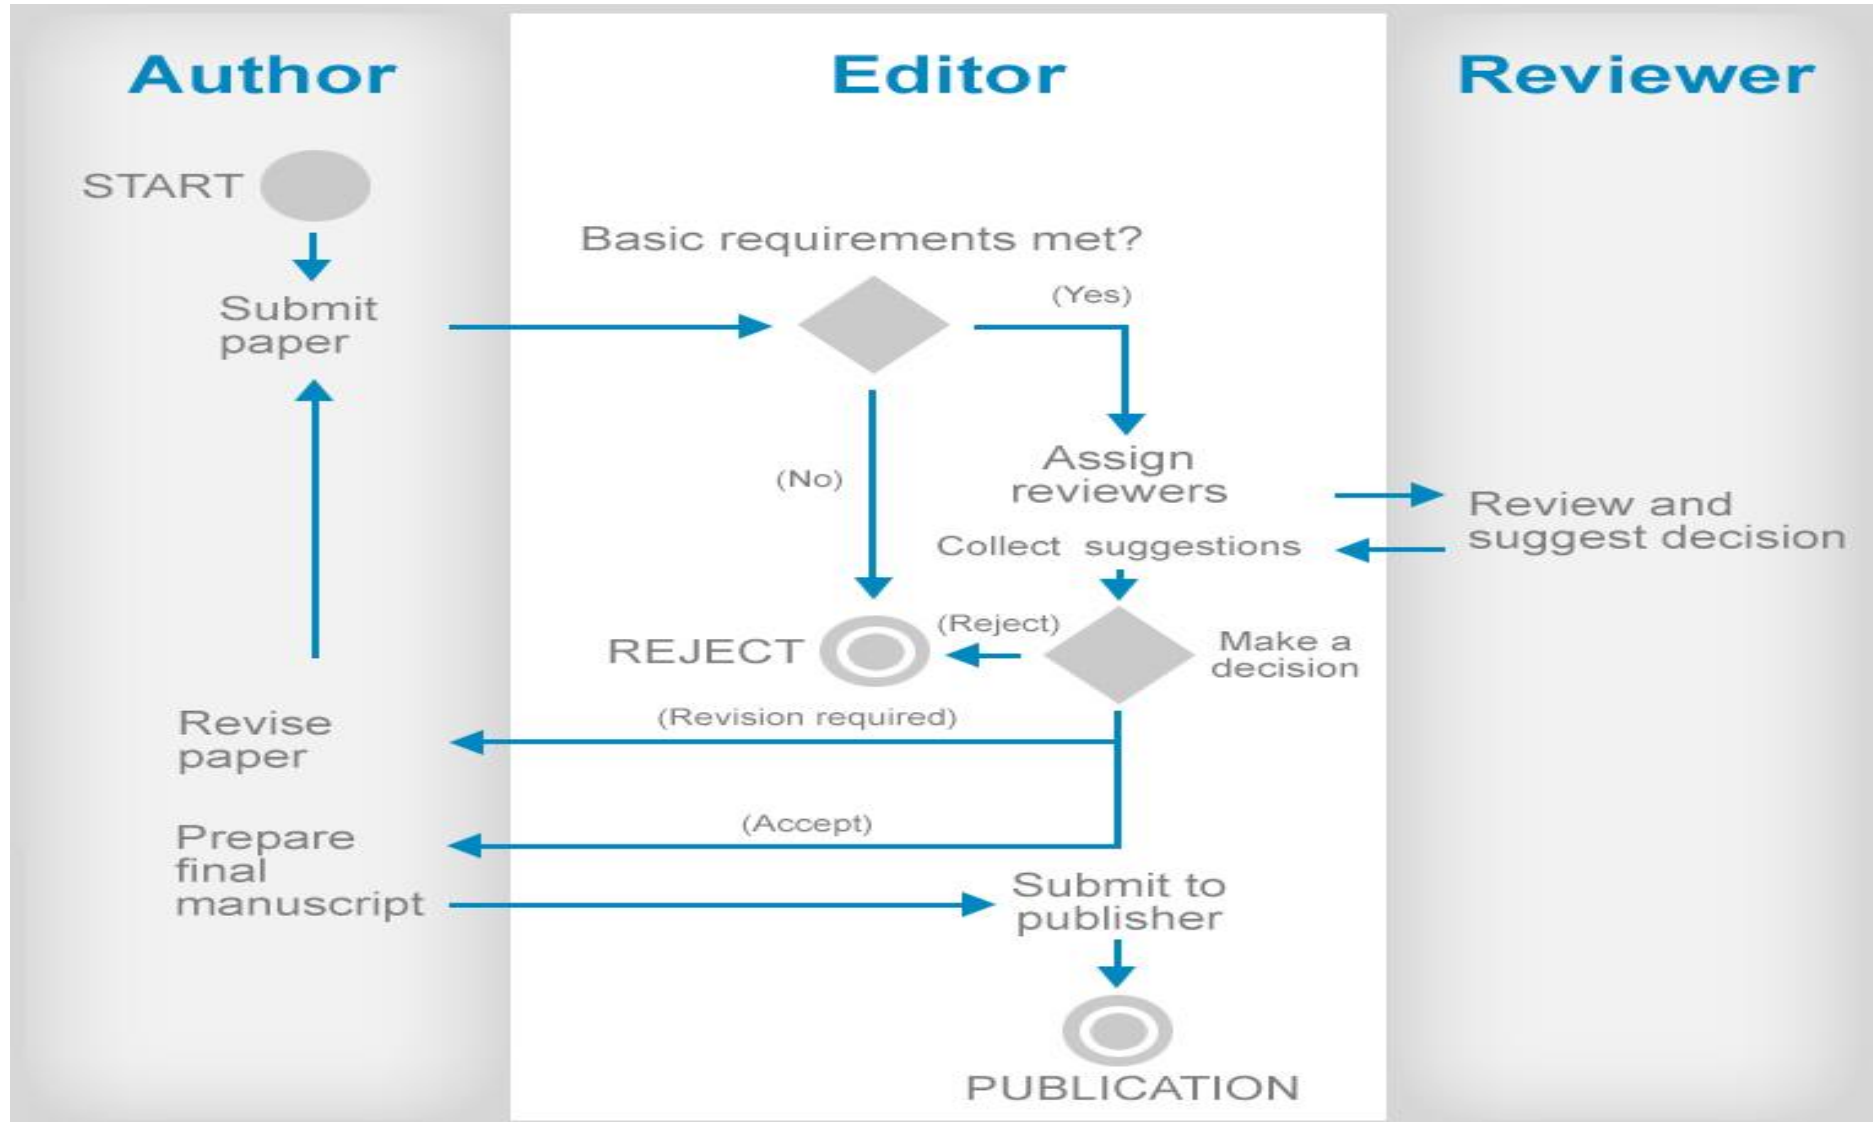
Author

Editor

Reviewer

START

Submit paper

Basic requirements met?

(Yes)

(No)

Assign reviewers

Review and suggest decision

Collect suggestions

(Reject)

REJECT

Make a decision

Revise paper

(Revision required)

Prepare final manuscript

(Accept)

Submit to publisher

PUBLICATION